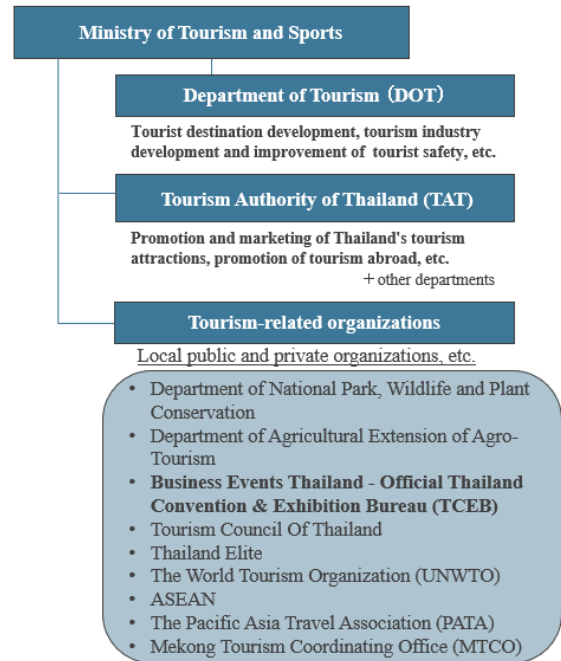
Ministry of Tourism and Sports

Department of Tourism（DOT）

Tourist destination development, tourism industry development and improvement of tourist safety, etc.

Tourism Authority of Thailand (TAT)

Promotion and marketing of Thailand's tourism attractions, promotion of tourism abroad, etc.

＋other departments

Tourism-related organizations

Local public and private organizations, etc.

- Department of National Park, Wildlife and Plant Conservation
- Department of Agricultural Extension of Agro-Tourism
- Business Events Thailand - Official Thailand Convention & Exhibition Bureau (TCEB)
- Tourism Council Of Thailand
- Thailand Elite
- The World Tourism Organization (UNWTO)
- ASEAN
- The Pacific Asia Travel Association (PATA)
- Mekong Tourism Coordinating Office (MTCO)